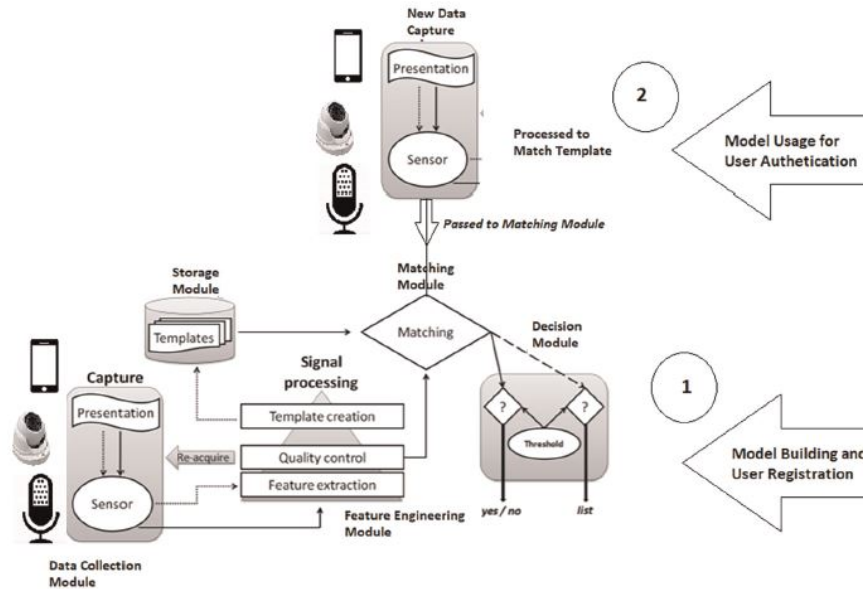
New Data Capture

Presentation

Sensor

Processed to Match Template

2

Model Usage for User Authetication

Passed to Matching Module

Storage Module

Templates

Matching Module

Matching

Decision Module

Signal processing

Capture

Presentation

Template creation

Re-acquire

Quality control

Feature extraction

Sensor

?

Threshold

?

yes / no

list

1

Model Building and User Registration

Feature Engineering Module

Data Collection Module